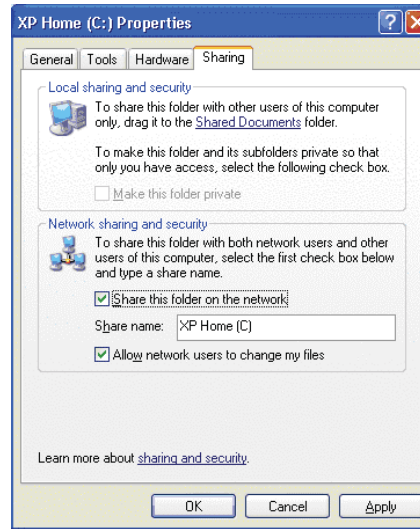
XP Home (C:) Properties

?

X

General | Tools | Hardware | Sharing

Local sharing and security

To share this folder with other users of this computer only, drag it to the Shared Documents folder.

To make this folder and its subfolders private so that only you have access, select the following check box.

Make this folder private

Network sharing and security

To share this folder with both network users and other users of this computer, select the first check box below and type a share name.

Share this folder on the network

Share name: XP Home (C)

Allow network users to change my files

Learn more about sharing and security.

OK | Cancel | Apply